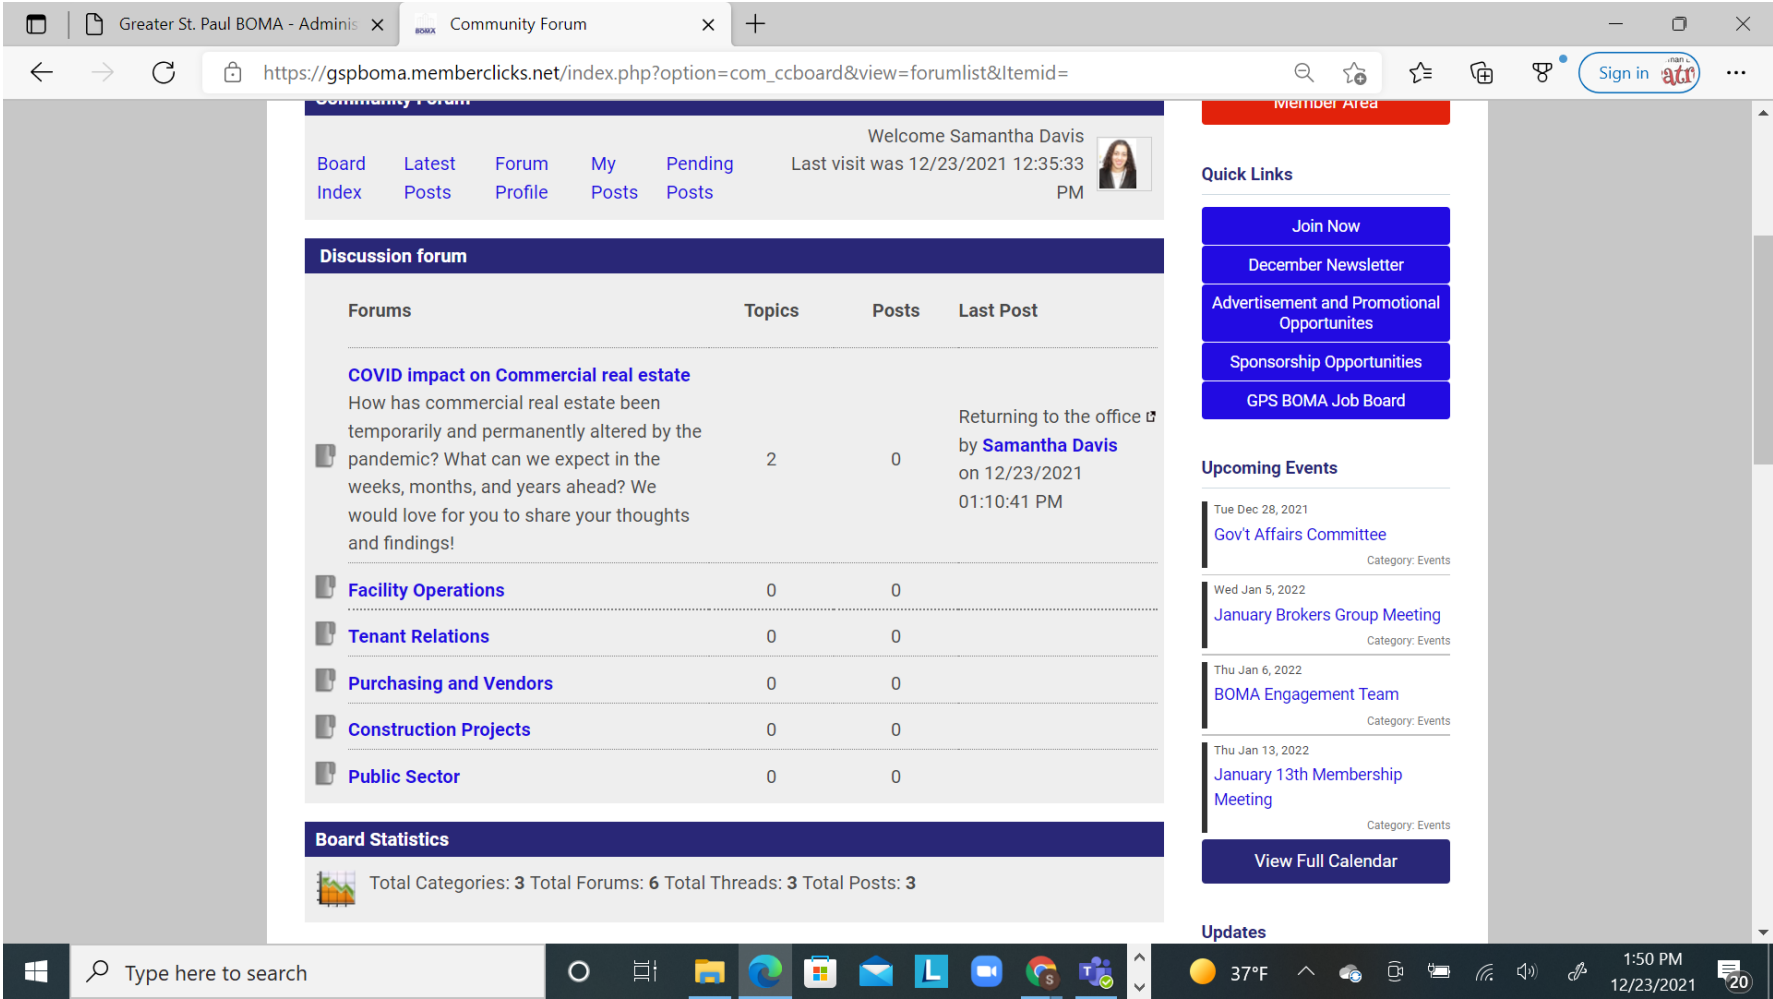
Greater St. Paul BOMA - Adminis ×
Community Forum ×
https://gspboma.memberclicks.net/index.php?option=com_ccboard&view=forumlist&Itemid=
Sign in

Community Forum

Member Area

Welcome Samantha Davis
Last visit was 12/23/2021 12:35:33 PM

Board Index | Latest Posts | Forum Profile | My Posts | Pending Posts

Discussion forum

| Forums | Topics | Posts | Last Post |
|---|---|---|---|
| **COVID impact on Commercial real estate** How has commercial real estate been temporarily and permanently altered by the pandemic? What can we expect in the weeks, months, and years ahead? We would love for you to share your thoughts and findings! | 2 | 0 | Returning to the office by **Samantha Davis** on 12/23/2021 01:10:41 PM |
| **Facility Operations** | 0 | 0 | |
| **Tenant Relations** | 0 | 0 | |
| **Purchasing and Vendors** | 0 | 0 | |
| **Construction Projects** | 0 | 0 | |
| **Public Sector** | 0 | 0 | |

Board Statistics

Total Categories: **3** Total Forums: **6** Total Threads: **3** Total Posts: **3**

Quick Links

Join Now
December Newsletter
Advertisement and Promotional Opportunites
Sponsorship Opportunities
GPS BOMA Job Board

Upcoming Events

Tue Dec 28, 2021
Gov't Affairs Committee
Category: Events

Wed Jan 5, 2022
January Brokers Group Meeting
Category: Events

Thu Jan 6, 2022
BOMA Engagement Team
Category: Events

Thu Jan 13, 2022
January 13th Membership Meeting
Category: Events

View Full Calendar

Updates

Type here to search
37°F
1:50 PM
12/23/2021
20